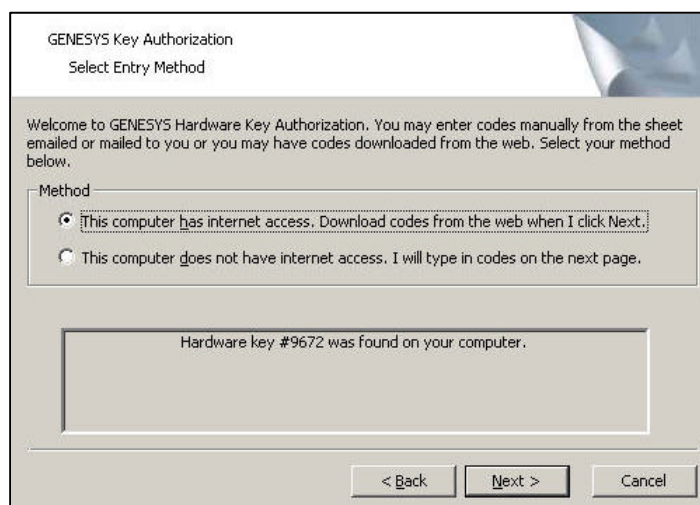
GENESYS Key Authorization

Select Entry Method

Welcome to GENESYS Hardware Key Authorization. You may enter codes manually from the sheet emailed or mailed to you or you may have codes downloaded from the web. Select your method below.

Method

This computer has internet access. Download codes from the web when I click Next.

This computer does not have internet access. I will type in codes on the next page.

Hardware key #9672 was found on your computer.

< Back

Next >

Cancel